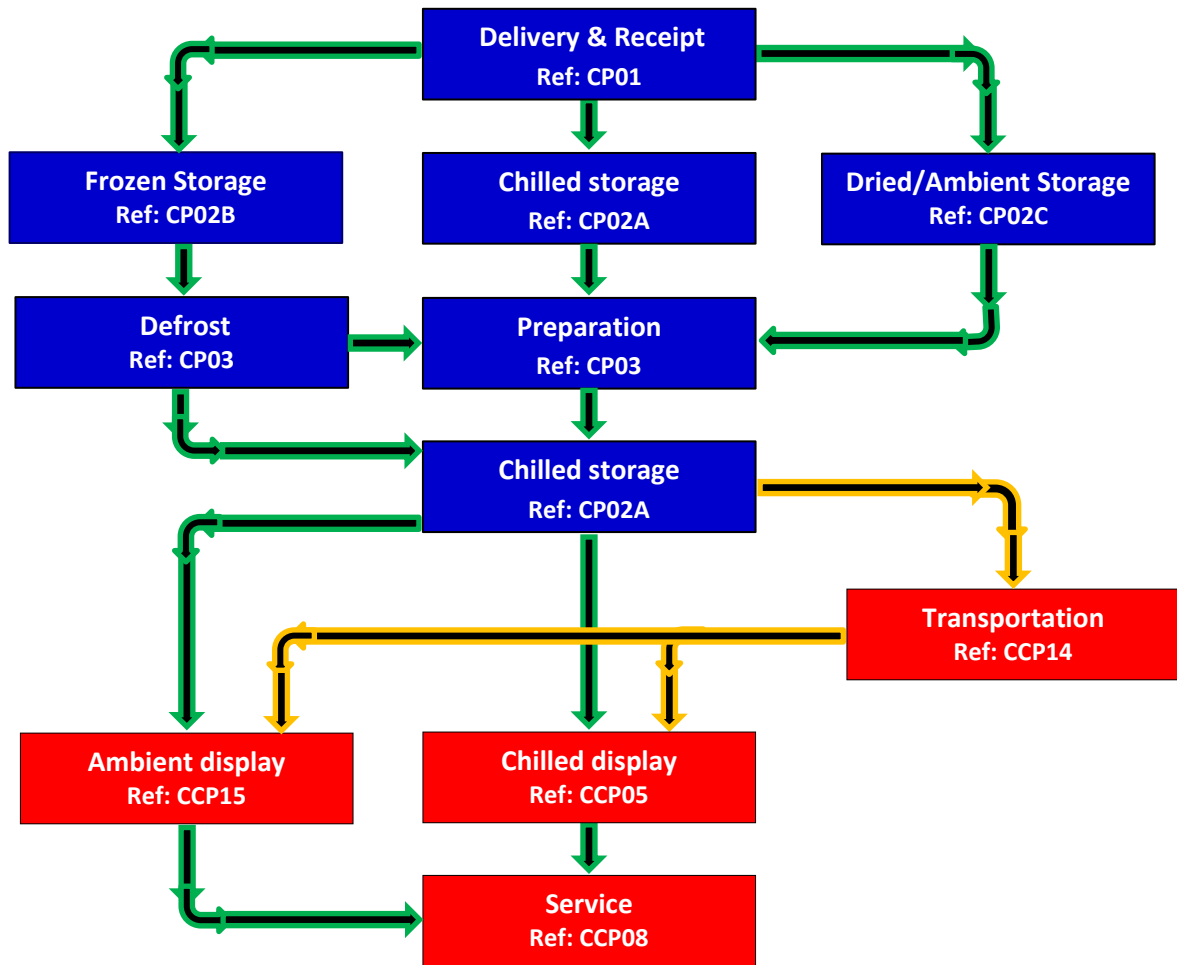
Delivery & Receipt
Ref: CP01

Frozen Storage
Ref: CP02B

Chilled storage
Ref: CP02A

Dried/Ambient Storage
Ref: CP02C

Defrost
Ref: CP03

Preparation
Ref: CP03

Chilled storage
Ref: CP02A

Transportation
Ref: CCP14

Ambient display
Ref: CCP15

Chilled display
Ref: CCP05

Service
Ref: CCP08